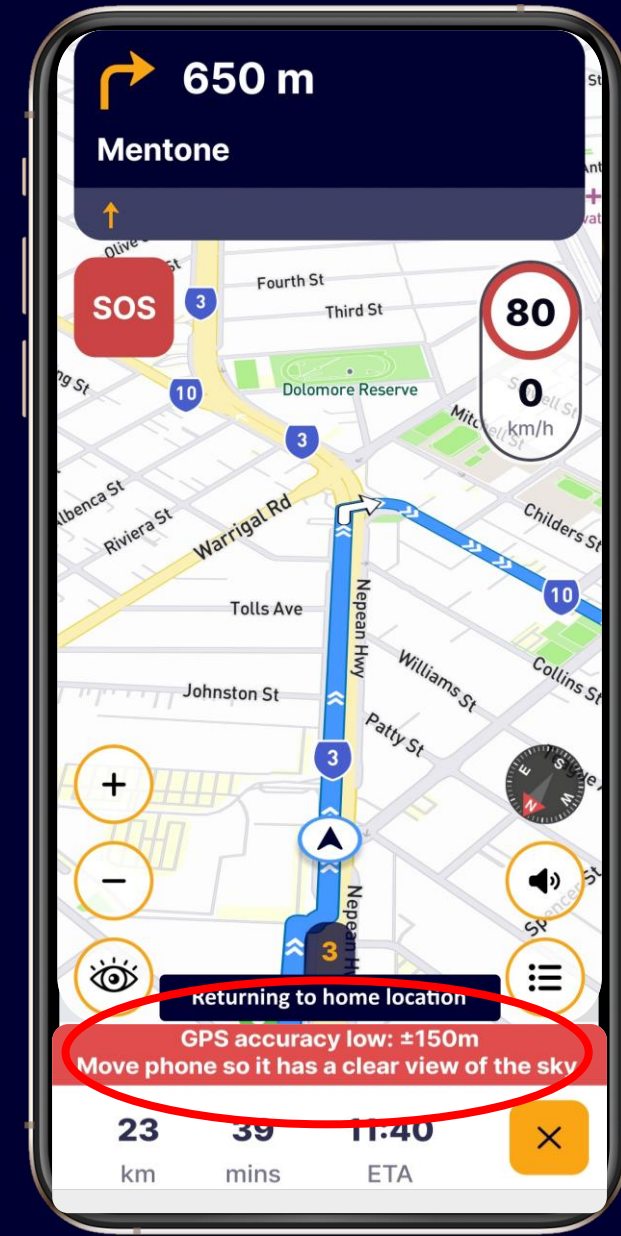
650 m

Mentone

SOS

Fourth St

Third St

80

0

km/h

Dolomore Reserve

3

10

3

Mitchell St

Albenca St

Riviera St

Warrigal Rd

Childers St

10

Tolls Ave

Nepean Hwy

Williams St

Collins St

Johnston St

Patty St

3

+

−

Nepean Hwy

3

Spencer St

Returning to home location

GPS accuracy low: ±150m
Move phone so it has a clear view of the sky

23
km

39
mins

11:40
ETA

×